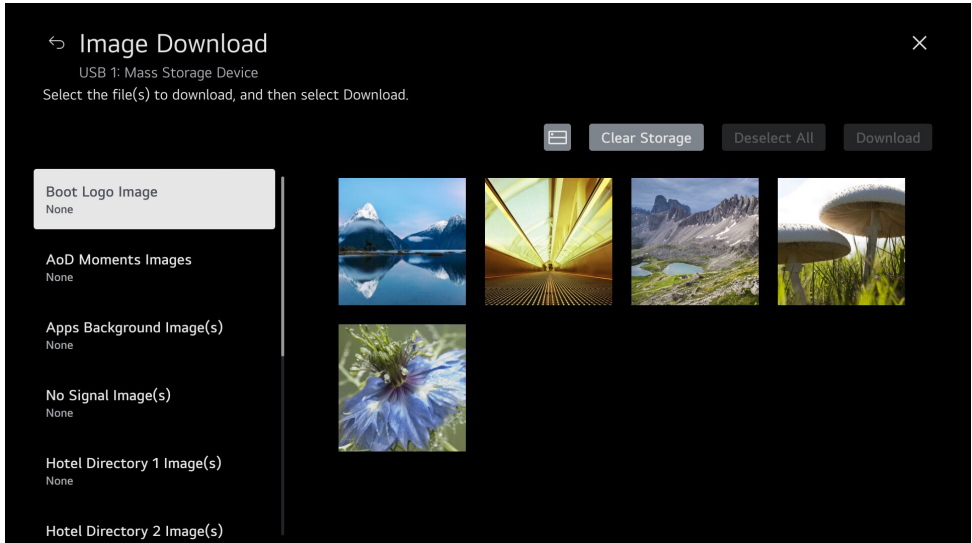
Image Download
USB 1: Mass Storage Device
Select the file(s) to download, and then select Download.

Clear Storage
Deselect All
Download

Boot Logo Image
None

AoD Moments Images
None

Apps Background Image(s)
None

No Signal Image(s)
None

Hotel Directory 1 Image(s)
None

Hotel Directory 2 Image(s)